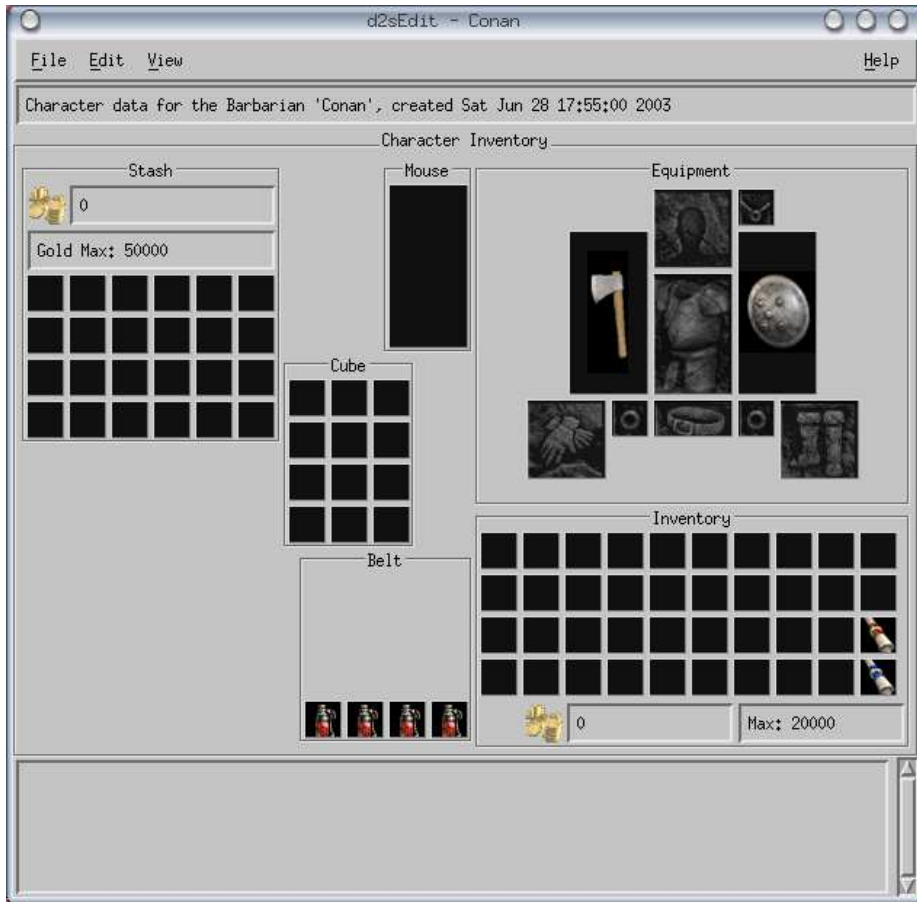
d2sEdit - Conan

File Edit View Help

Character data for the Barbarian 'Conan', created Sat Jun 28 17:55:00 2003

Character Inventory

Stash

0

Gold Max: 50000

Mouse

Equipment

Cube

Belt

Inventory

0

Max: 20000